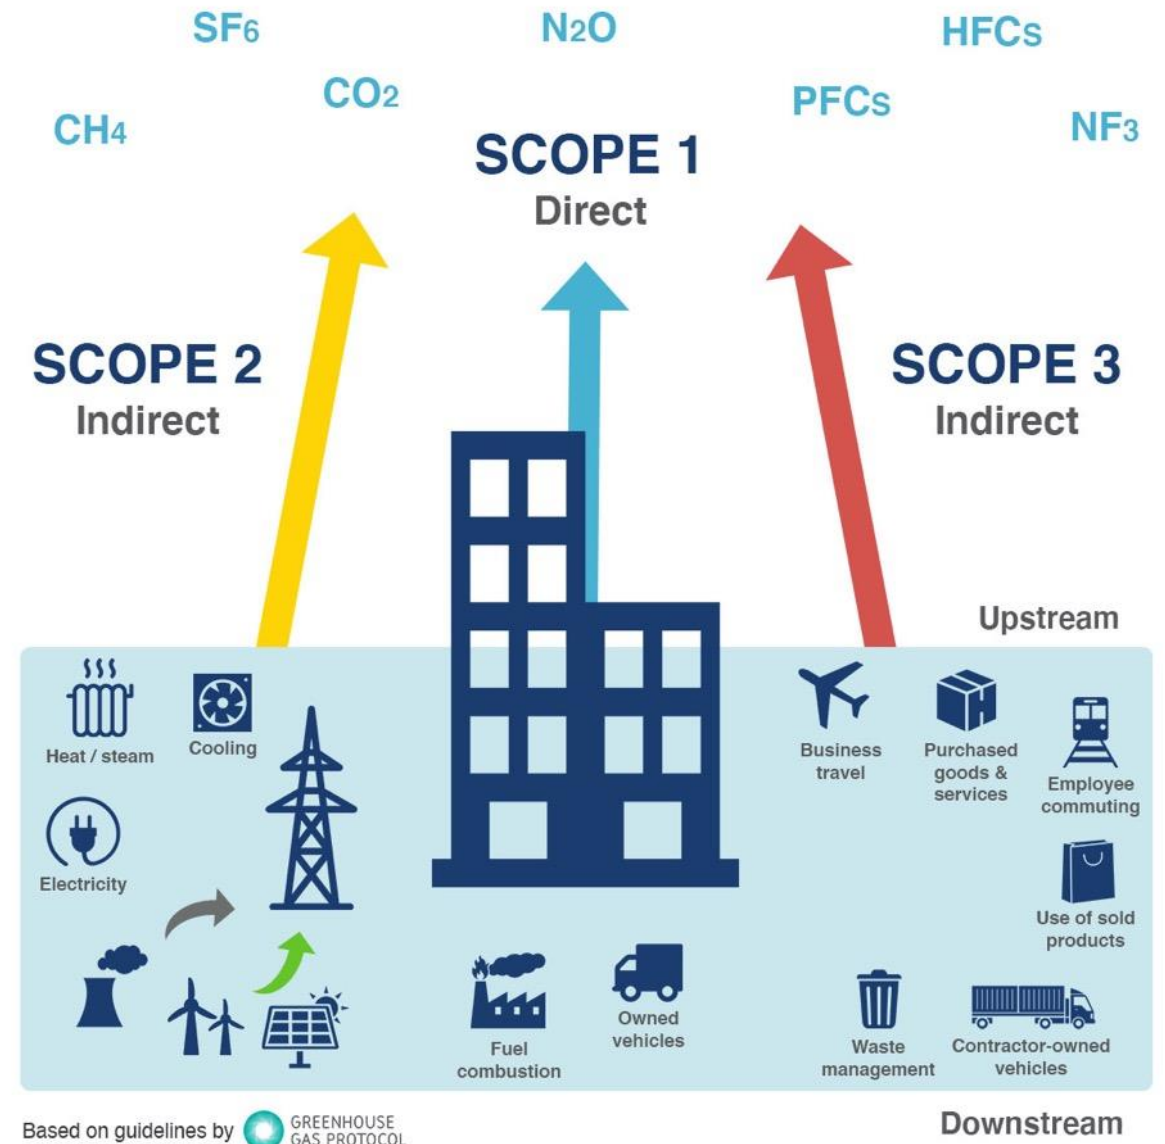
SF6 N2O HFCs

CH4 CO2 PFCs NF3

SCOPE 1
Direct

SCOPE 2
Indirect

SCOPE 3
Indirect

Upstream

Heat / steam

Cooling

Electricity

Business travel

Purchased goods & services

Employee commuting

Use of sold products

Owned vehicles

Fuel combustion

Waste management

Contractor-owned vehicles

Based on guidelines by GREENHOUSE GAS PROTOCOL

Downstream